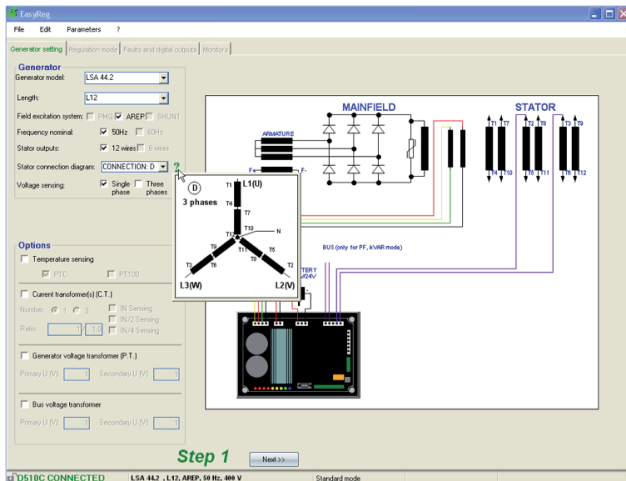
EasyReg

File Edit Parameters ?

Generator setting | Regulation mode | Faults and digital outputs | Monitoring

Generator

Generator model: LSA 44.2

Length: L12

Field excitation system: PMG AREP SHUNT

Frequency nominal: 50Hz 60Hz

Stator outputs: 12 wires 6 wires

Stator connection diagram: CONNECTION D ?

Voltage sensing: Single phase Three phases

Options

Temperature sensing

PTC PT100

Current transformer(s) (C.T.)

Number 1 3 IN Sensing IN/2 Sensing IN/4 Sensing

Ratio: 1 1

Generator voltage transformer (P.T.)

Primary U (V) 1 Secondary U (V) 1

Bus voltage transformer

Primary U (V) 1 Secondary U (V) 1

D

3 phases

L1(U)

T1 T4 T7 T10 N T6 T9 T3 T12 T11 T8 T5 T2

L3(W) L2(V)

MAINFIELD

STATOR

ARMATURE

F+ F-

T1 T7 T4 T10 T2 T8 T5 T11 T3 T9 T6 T12

BUS (only for PF, kVAR mode)

TERY 24V

Step 1

Next>>

D510C CONNECTED | LSA 44.2 , L12, AREP, 50 Hz, 400 V | Standard mode